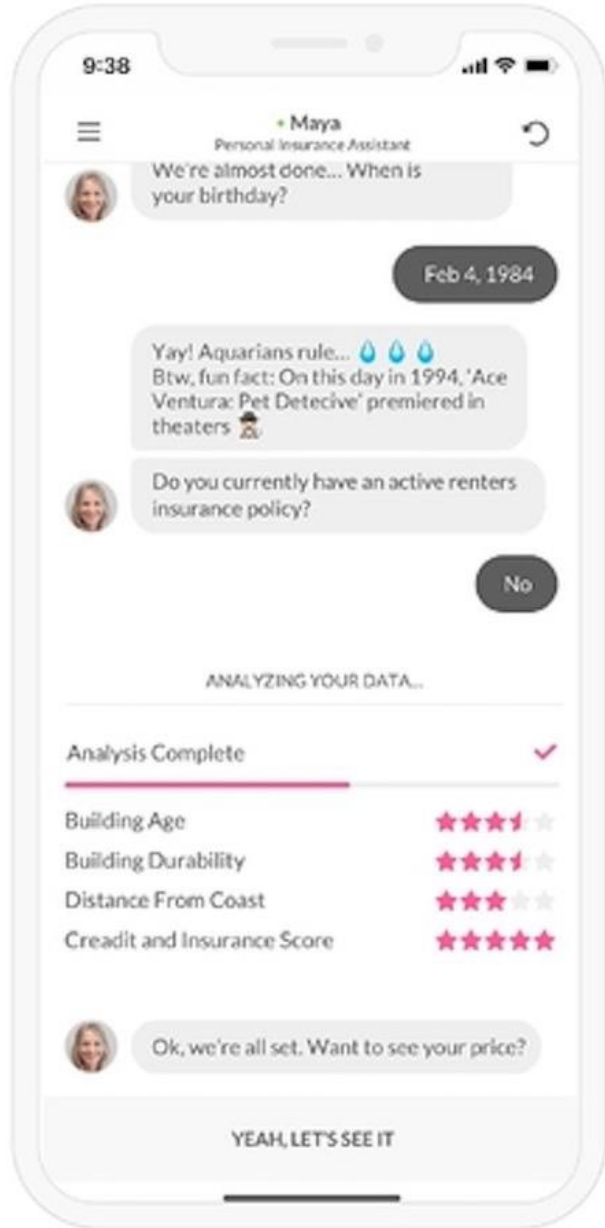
9:38

• Maya
Personal Insurance Assistant

We're almost done... When is your birthday?

Feb 4, 1984

Yay! Aquarians rule... 💧💧💧
Btw, fun fact: On this day in 1994, 'Ace Ventura: Pet Detective' premiered in theaters 🕵

Do you currently have an active renters insurance policy?

No

ANALYZING YOUR DATA...

Analysis Complete ✓

Building Age
Building Durability
Distance From Coast
Creadit and Insurance Score

Ok, we're all set. Want to see your price?

YEAH, LET'S SEE IT